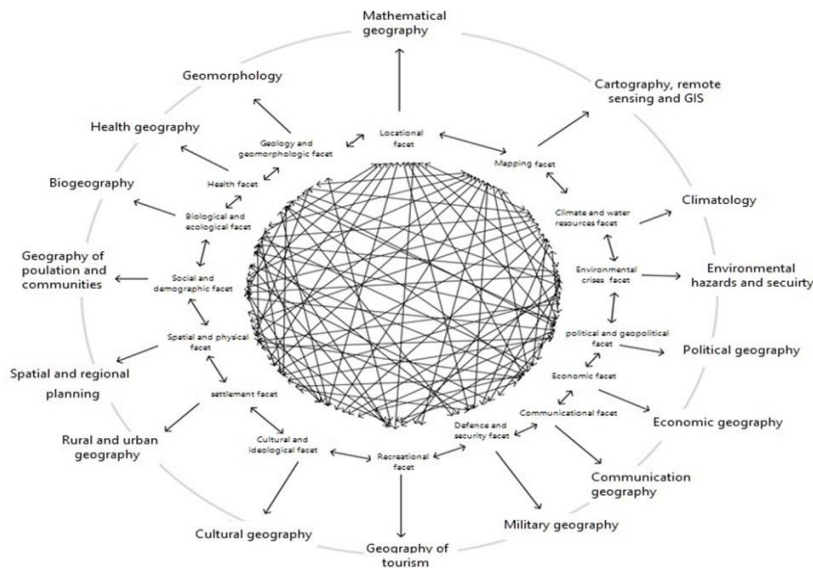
Mathematical geography

Geomorphology

Cartography, remote sensing and GIS

Health geography

Geology and geomorphologic facet

Locational facet

Mapping facet

Health facet

Biogeography

Climatology

Biological and ecological facet

Climate and water resources facet

Geography of poulation and communities

Social and demographic facet

Environmental crises facet

Environmental hazards and secuirty

Spatial and physical facet

political and geopolitical facet

Political geography

Spatial and regional planning

settlement facet

Economic facet

Communicational facet

Economic geography

Rural and urban geography

Cultural and ideological facet

Recreational facet

Defence and security facet

Communication geography

Military geography

Cultural geography

Geography of tourism